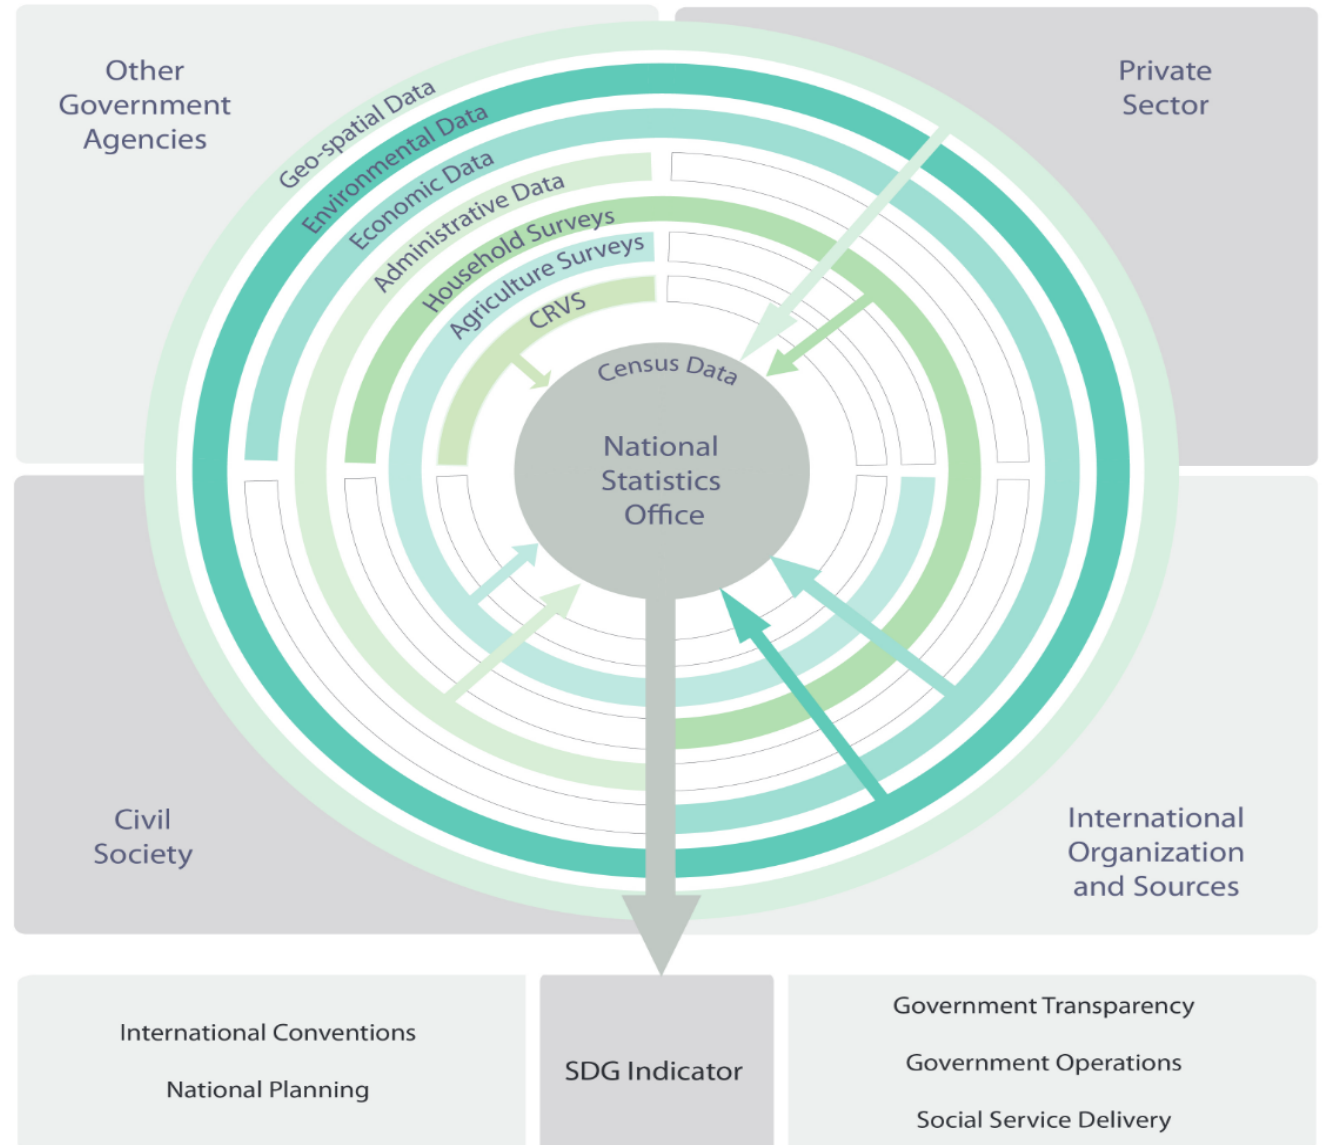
Other Government Agencies

Private Sector

Geo-spatial Data
Environmental Data
Economic Data
Administrative Data
Household Surveys
Agriculture Surveys
CRVS
Census Data

National Statistics Office

Civil Society

International Organization and Sources

International Conventions

National Planning

SDG Indicator

Government Transparency

Government Operations

Social Service Delivery